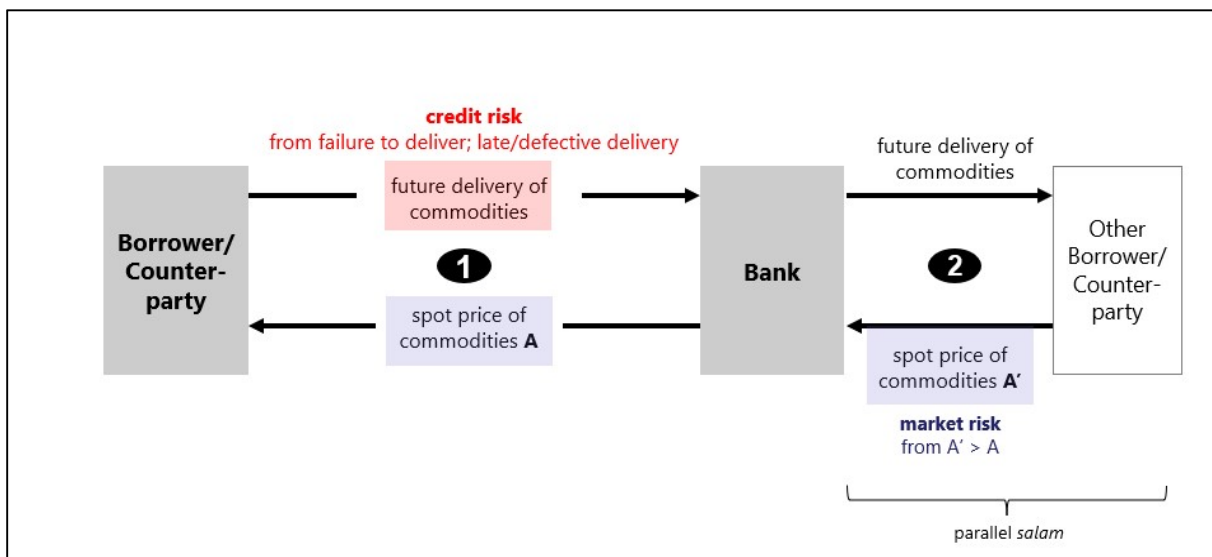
credit risk
from failure to deliver; late/defective delivery

Borrower/ Counter-party

future delivery of commodities

1

spot price of commodities **A**

Bank

future delivery of commodities

2

spot price of commodities **A'**

Other Borrower/ Counter-party

market risk
from A' > A

parallel *salam*